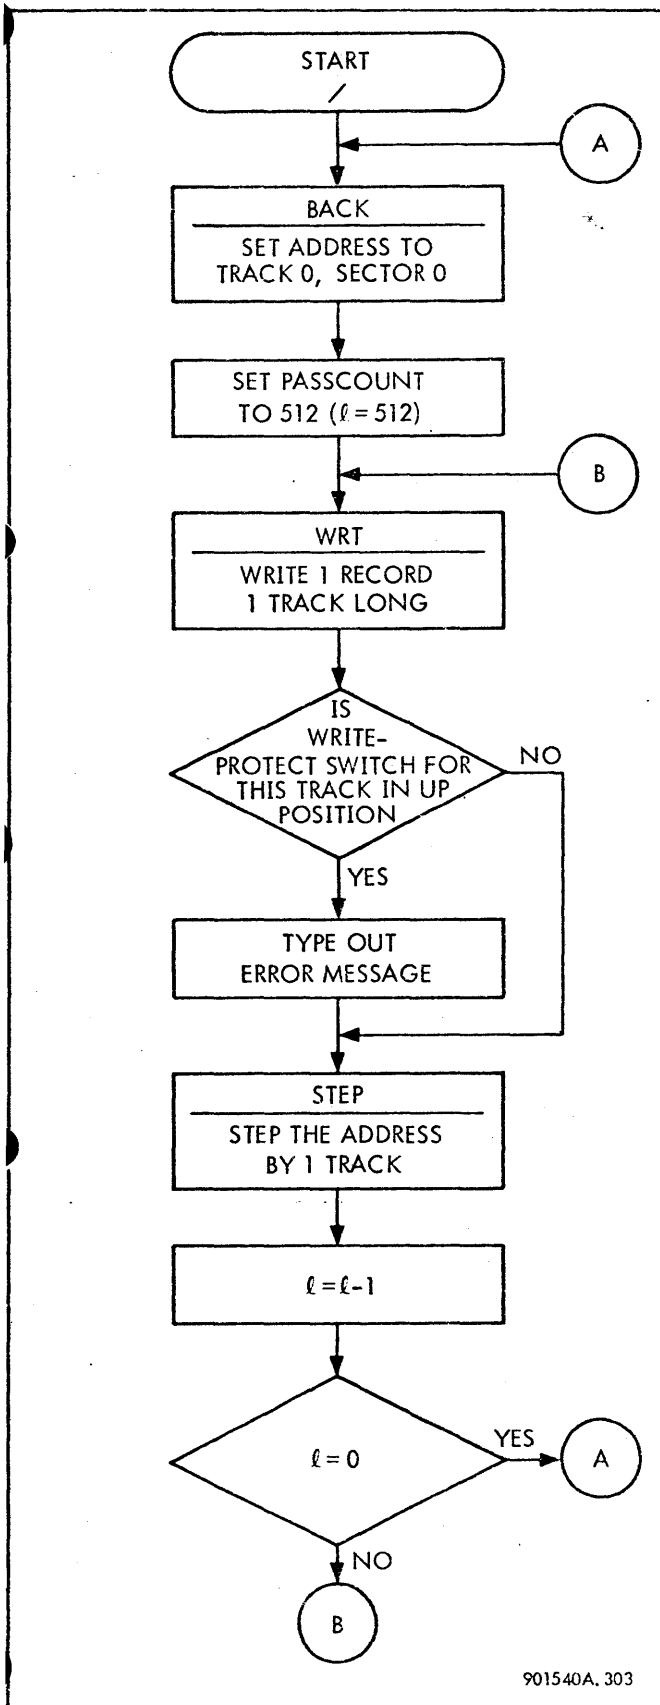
START

A

BACK

SET ADDRESS TO TRACK 0, SECTOR 0

SET PASSCOUNT TO 512 ($\ell = 512$)

B

WRT

WRITE 1 RECORD 1 TRACK LONG

IS WRITE-PROTECT SWITCH FOR THIS TRACK IN UP POSITION

NO

YES

TYPE OUT ERROR MESSAGE

STEP

STEP THE ADDRESS BY 1 TRACK

$\ell = \ell - 1$

$\ell = 0$

YES

A

NO

B

901540A. 303